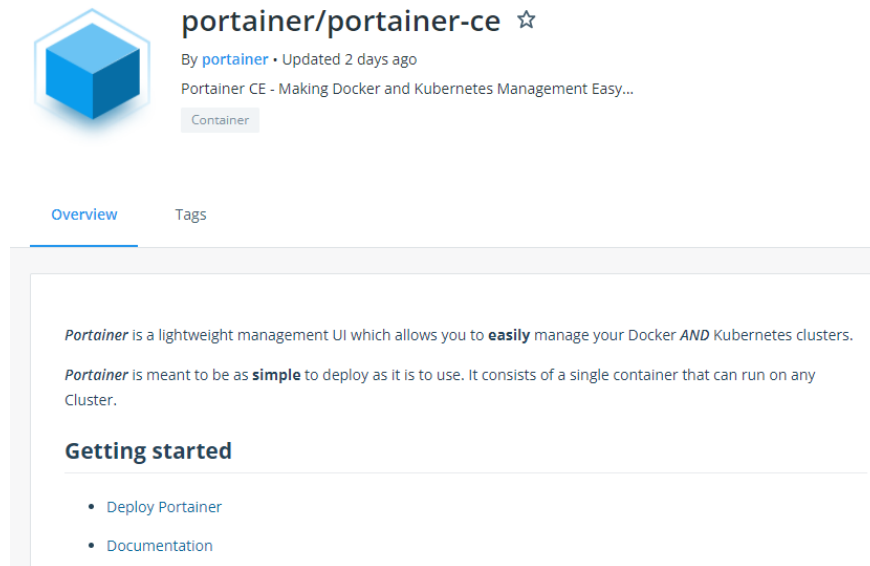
portainer/portainer-ce ☆

By portainer • Updated 2 days ago

Portainer CE - Making Docker and Kubernetes Management Easy...

Container

Overview

Tags

*Portainer* is a lightweight management UI which allows you to **easily** manage your Docker *AND* Kubernetes clusters.

*Portainer* is meant to be as **simple** to deploy as it is to use. It consists of a single container that can run on any Cluster.

## Getting started

- Deploy Portainer
- Documentation